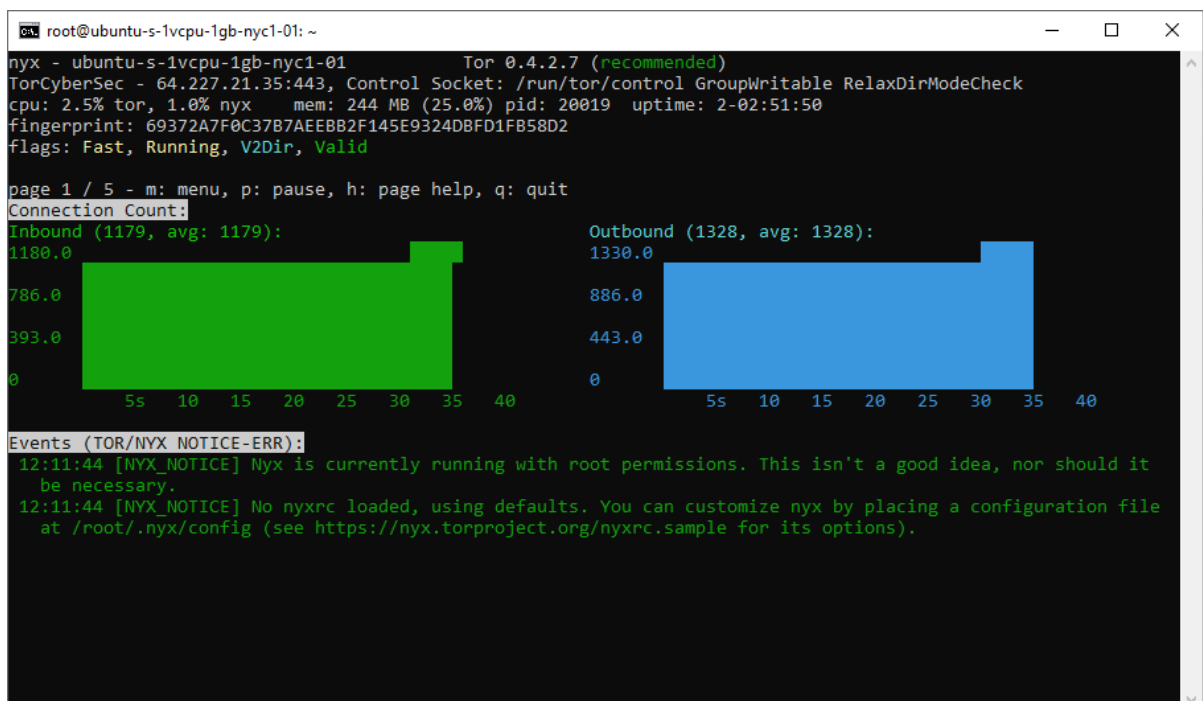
root@ubuntu-s-1vcpu-1gb-nyc1-01: ~

nyx - ubuntu-s-1vcpu-1gb-nyc1-01 Tor 0.4.2.7 (recommended)
TorCyberSec - 64.227.21.35:443, Control Socket: /run/tor/control GroupWritable RelaxDirModeCheck
cpu: 2.5% tor, 1.0% nyx mem: 244 MB (25.0%) pid: 20019 uptime: 2-02:51:50
fingerprint: 69372A7F0C37B7AEEBB2F145E9324DBFD1FB58D2
flags: Fast, Running, V2Dir, Valid

page 1 / 5 - m: menu, p: pause, h: page help, q: quit
Connection Count:
Inbound (1179, avg: 1179):

1180.0
786.0
393.0
0
5s 10 15 20 25 30 35 40

Outbound (1328, avg: 1328):

1330.0
886.0
443.0
0
5s 10 15 20 25 30 35 40

Events (TOR/NYX NOTICE-ERR):
12:11:44 [NYX_NOTICE] Nyx is currently running with root permissions. This isn't a good idea, nor should it be necessary.
12:11:44 [NYX_NOTICE] No nyxrc loaded, using defaults. You can customize nyx by placing a configuration file at /root/.nyx/config (see https://nyx.torproject.org/nyxrc.sample for its options).